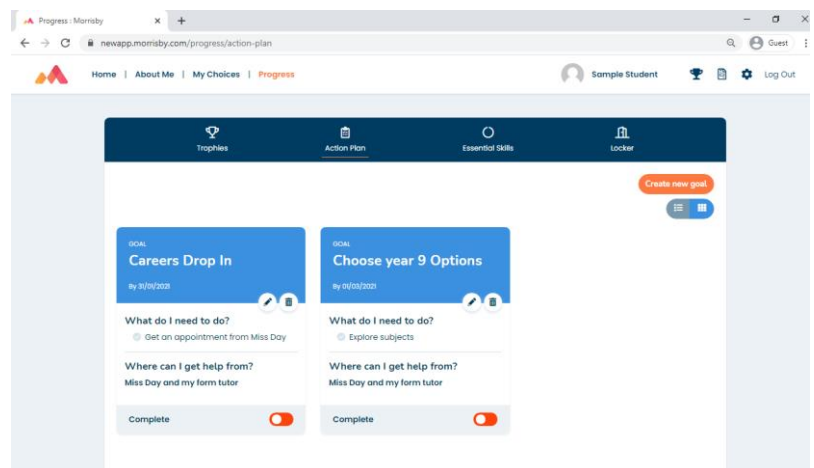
Progress : Morrisby
newapp.morrisby.com/progress/action-plan
Guest

Home | About Me | My Choices | Progress
Sample Student
Log Out

Trophies
Action Plan
Essential Skills
Locker

Create new goal

GOAL
Careers Drop In
By 31/01/2021

What do I need to do?
Get an appointment from Miss Day

Where can I get help from?
Miss Day and my form tutor

Complete

GOAL
Choose year 9 Options
By 01/03/2021

What do I need to do?
Explore subjects

Where can I get help from?
Miss Day and my form tutor

Complete